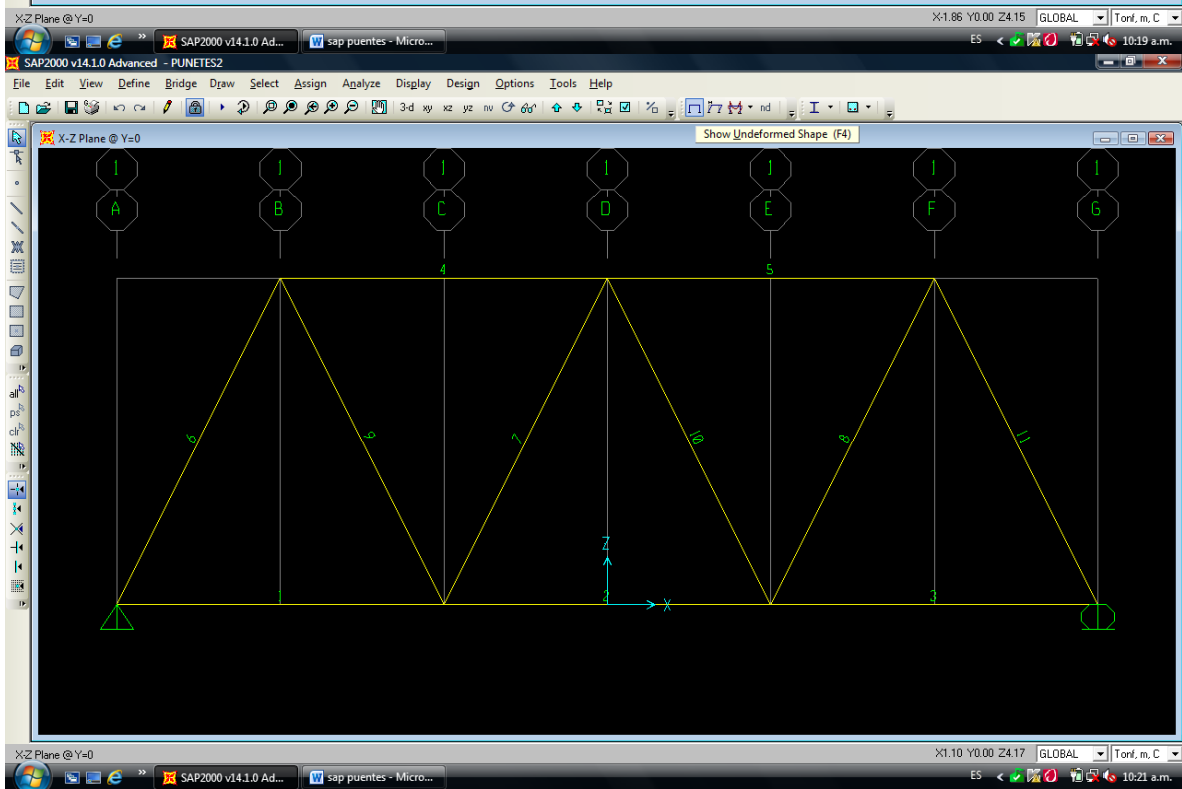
X-Z Plane @ Y=0
X-1.86 Y0.00 Z4.15 GLOBAL Tonf, m, C
SAP2000 v14.1.0 Ad... sap puentes - Micro...
ES 10:19 a.m.
SAP2000 v14.1.0 Advanced - PUNETES2
File Edit View Define Bridge Draw Select Assign Analyze Display Design Options Tools Help
3-d xy xz yz nv nd
Show Undeformed Shape (F4)
X-Z Plane @ Y=0
all ps clr
1 1 1 1 1 1 1
A B C D E F G
4 5
6 9 7 10 8 11
Z
X
1 2 3
X-Z Plane @ Y=0
X1.10 Y0.00 Z4.17 GLOBAL Tonf, m, C
SAP2000 v14.1.0 Ad... sap puentes - Micro...
ES 10:21 a.m.